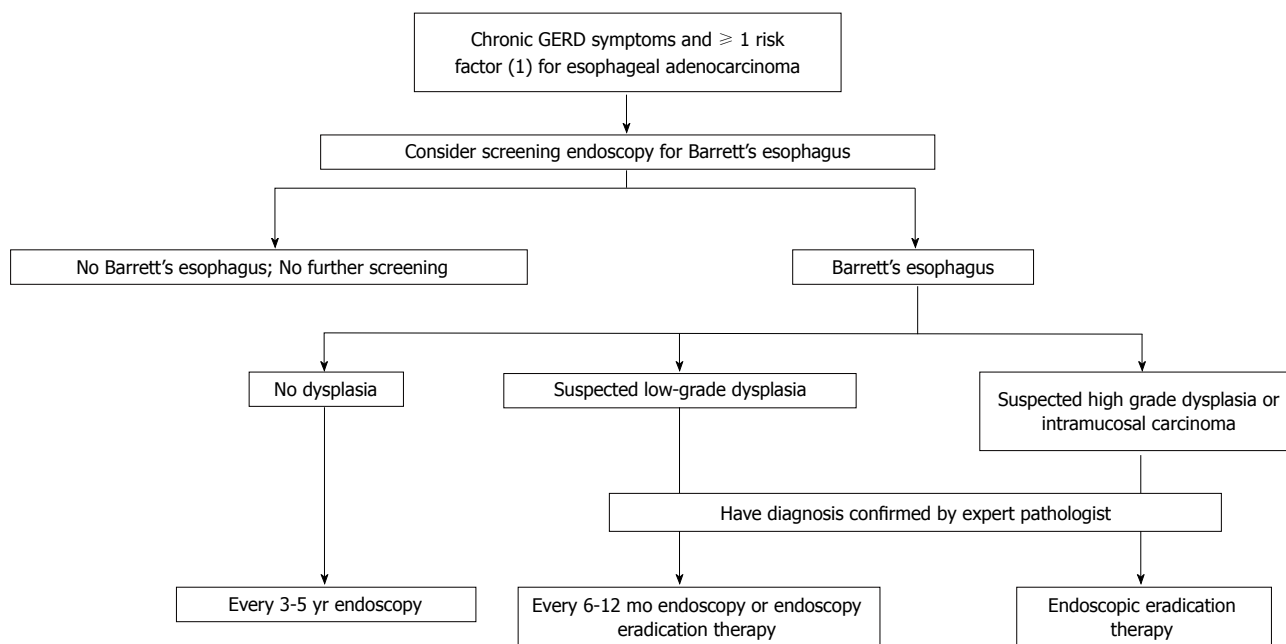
Chronic GERD symptoms and $\geqslant$ 1 risk factor (1) for esophageal adenocarcinoma

Consider screening endoscopy for Barrett’s esophagus

No Barrett’s esophagus; No further screening

Barrett’s esophagus

No dysplasia

Suspected low-grade dysplasia

Suspected high grade dysplasia or intramucosal carcinoma

Have diagnosis confirmed by expert pathologist

Every 3-5 yr endoscopy

Every 6-12 mo endoscopy or endoscopy eradication therapy

Endoscopic eradication therapy